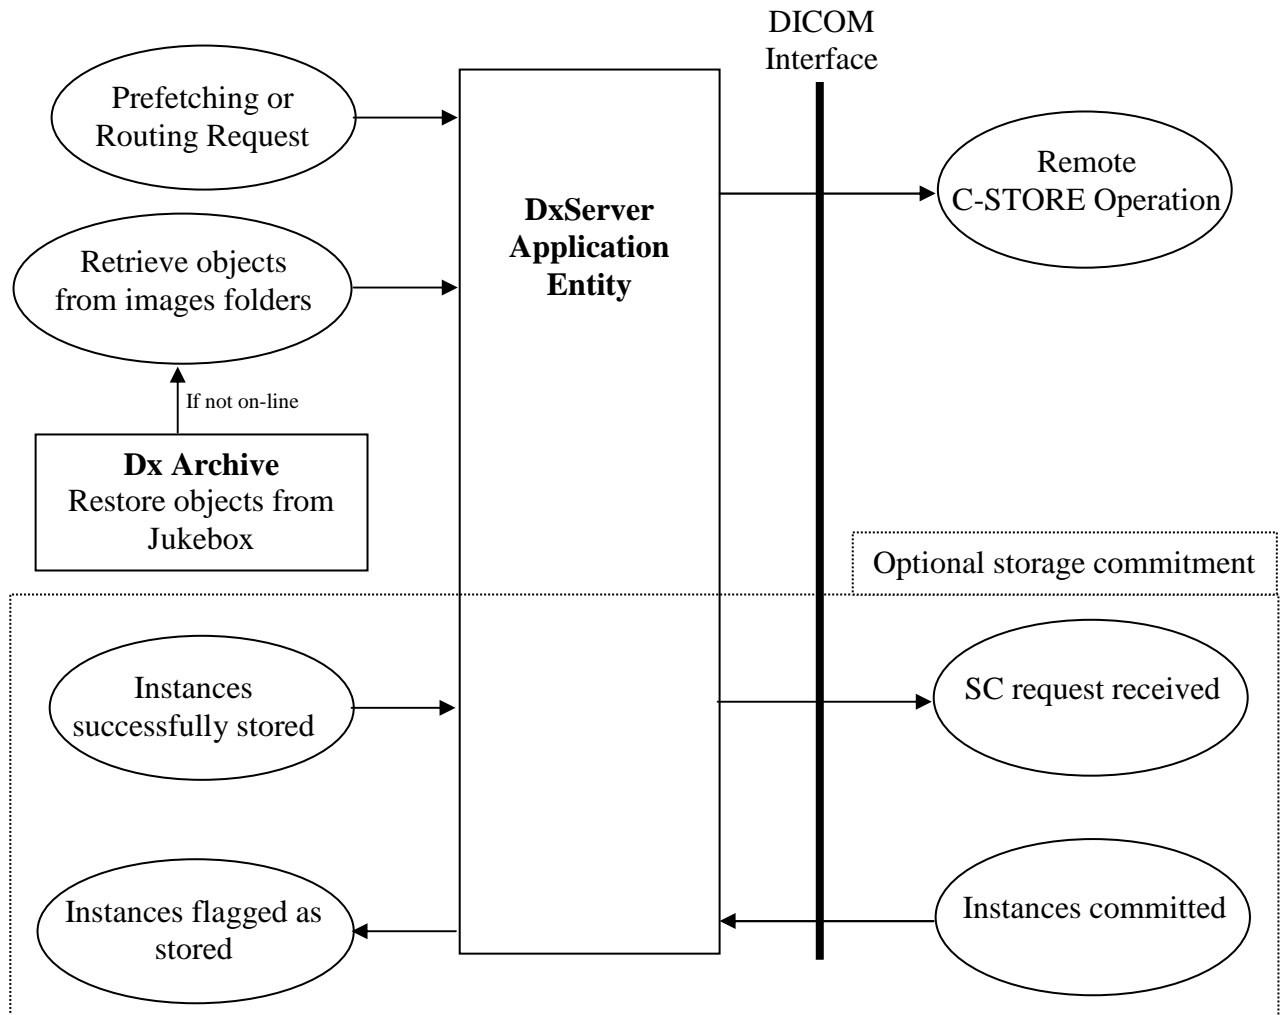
DICOM Interface

Prefetching or Routing Request

Retrieve objects from images folders

If not on-line

**Dx Archive**
Restore objects from Jukebox

**DxServer Application Entity**

Remote C-STORE Operation

Optional storage commitment

Instances successfully stored

SC request received

Instances flagged as stored

Instances committed